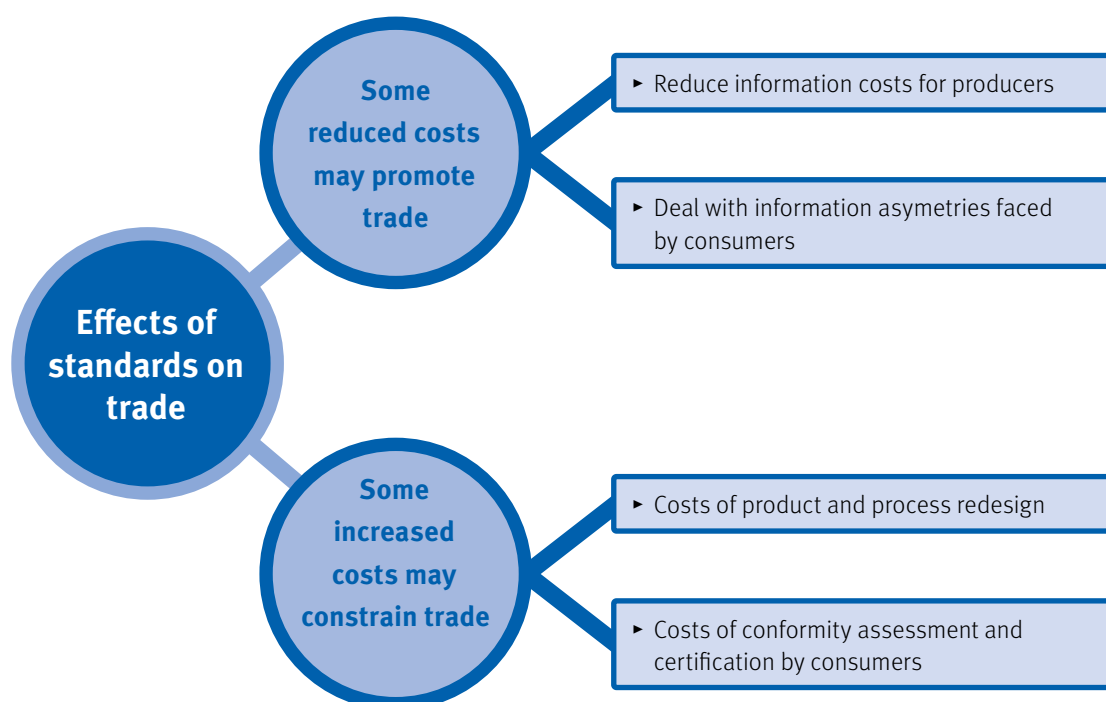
Effects of standards on trade

Some reduced costs may promote trade

► Reduce information costs for producers

► Deal with information asymetries faced by consumers

Some increased costs may constrain trade

► Costs of product and process redesign

► Costs of conformity assessment and certification by consumers